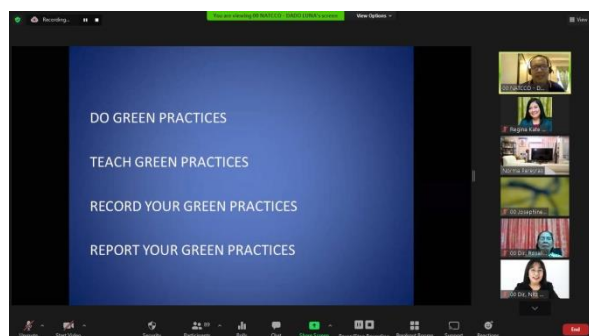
Recording...

You are viewing 00 NATCCO - SIXTO LUNA's screen

View Options

View

DO GREEN PRACTICES

TEACH GREEN PRACTICES

RECORD YOUR GREEN PRACTICES

REPORT YOUR GREEN PRACTICES

00 NATCCO - D...

Regina Kate ...

Norma Sarajan

00 Josephine...

00 Dir. Rosari...

00 Dir. NEL...

Unmute

Start Video

Security

Participants

Polls

Chat

Share Screen

Pause/Stop Recording

Breakout Rooms

Support

Reactions

End